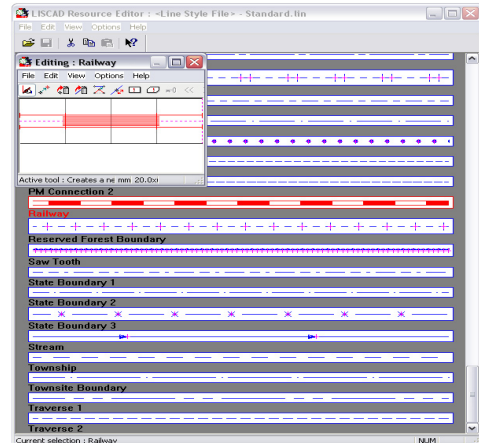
LISCAD Resource Editor : <Line Style File> - Standard.lin

File Edit View Options Help

Editing : Railway

File Edit View Options Help

Active tool : Creates a ne mm 20.0x

PM Connection 2

Railway

Reserved Forest Boundary

Saw Tooth

State Boundary 1

State Boundary 2

State Boundary 3

Stream

Township

Townsite Boundary

Traverse 1

Traverse 2

Current selection : Railway

NUM